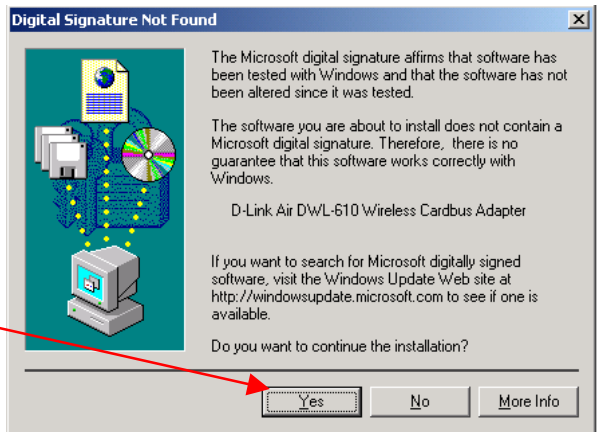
Digital Signature Not Found

The Microsoft digital signature affirms that software has been tested with Windows and that the software has not been altered since it was tested.

The software you are about to install does not contain a Microsoft digital signature. Therefore, there is no guarantee that this software works correctly with Windows.

D-Link Air DWL-610 Wireless Cardbus Adapter

If you want to search for Microsoft digitally signed software, visit the Windows Update Web site at http://windowsupdate.microsoft.com to see if one is available.

Do you want to continue the installation?

Yes

No

More Info